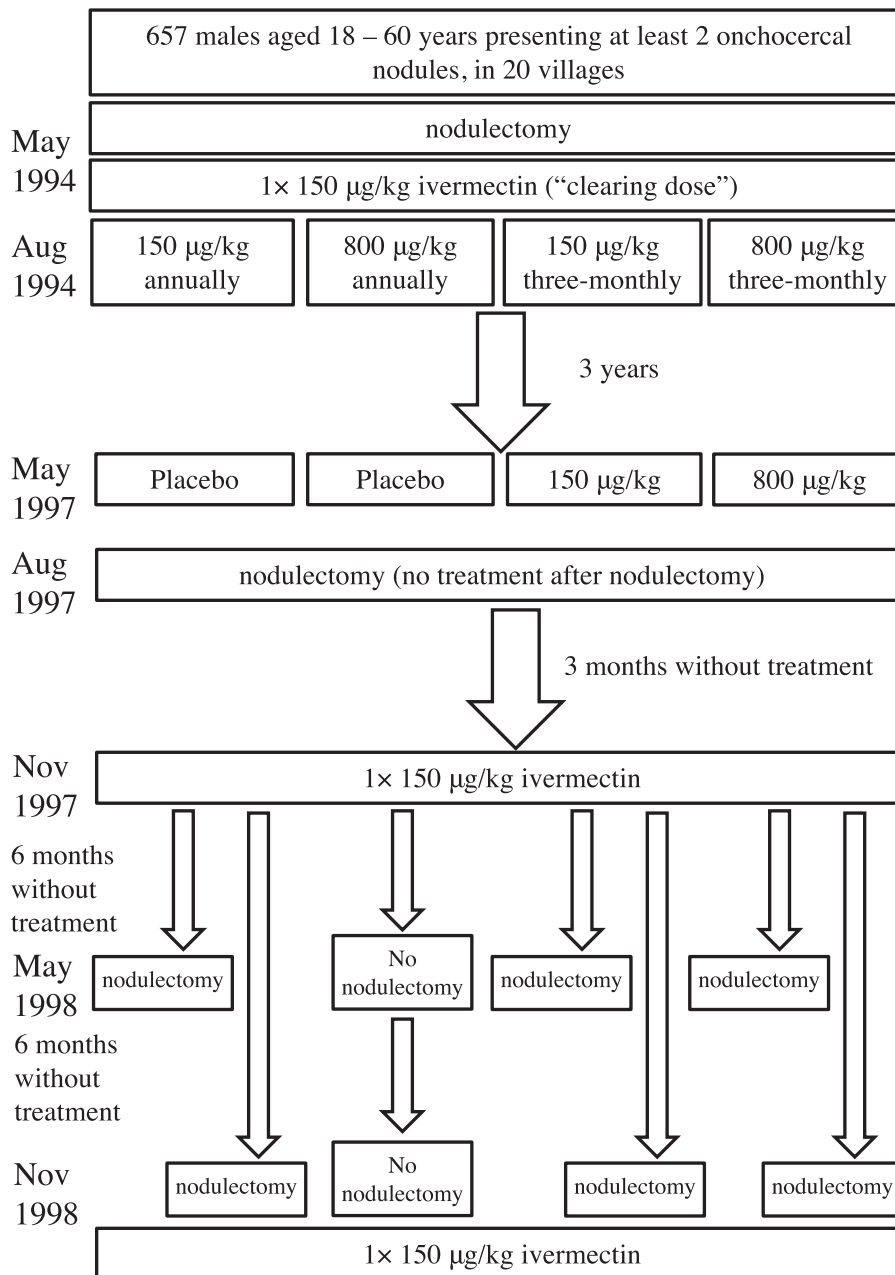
657 males aged 18 – 60 years presenting at least 2 onchocercal nodules, in 20 villages

May 1994

nodulectomy

1× 150 μg/kg ivermectin ("clearing dose")

Aug 1994

150 μg/kg annually

800 μg/kg annually

150 μg/kg three-monthly

800 μg/kg three-monthly

3 years

May 1997

Placebo

Placebo

150 μg/kg

800 μg/kg

Aug 1997

nodulectomy (no treatment after nodulectomy)

3 months without treatment

Nov 1997

1× 150 μg/kg ivermectin

6 months without treatment

May 1998

nodulectomy

No nodulectomy

nodulectomy

nodulectomy

6 months without treatment

Nov 1998

nodulectomy

No nodulectomy

nodulectomy

nodulectomy

1× 150 μg/kg ivermectin